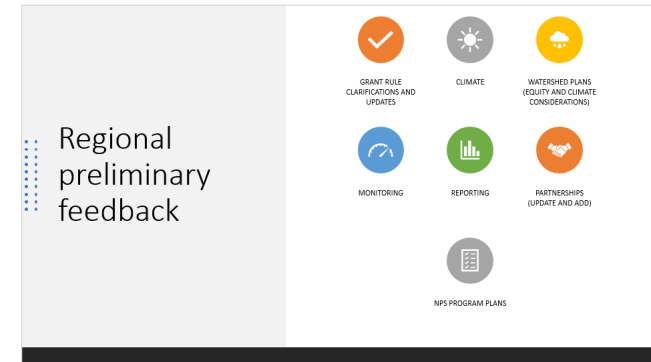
Regional preliminary feedback

GRANT RULE CLARIFICATIONS AND UPDATES

CLIMATE

WATERSHED PLANS (EQUITY AND CLIMATE CONSIDERATIONS)

MONITORING

REPORTING

PARTNERSHIPS (UPDATE AND ADD)

NPS PROGRAM PLANS